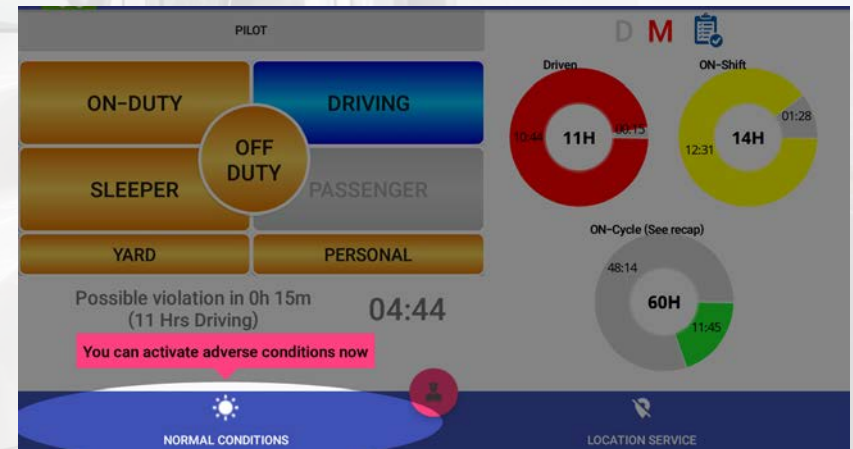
PILOT

ON-DUTY

DRIVING

OFF DUTY

SLEEPER

PASSENGER

YARD

PERSONAL

Possible violation in 0h 15m
(11 Hrs Driving)

04:44

You can activate adverse conditions now

D M

Driven

10:44

11H

00:15

ON-Shift

01:28

14H

12:31

ON-Cycle (See recap)

48:14

60H

11:45

NORMAL CONDITIONS

LOCATION SERVICE